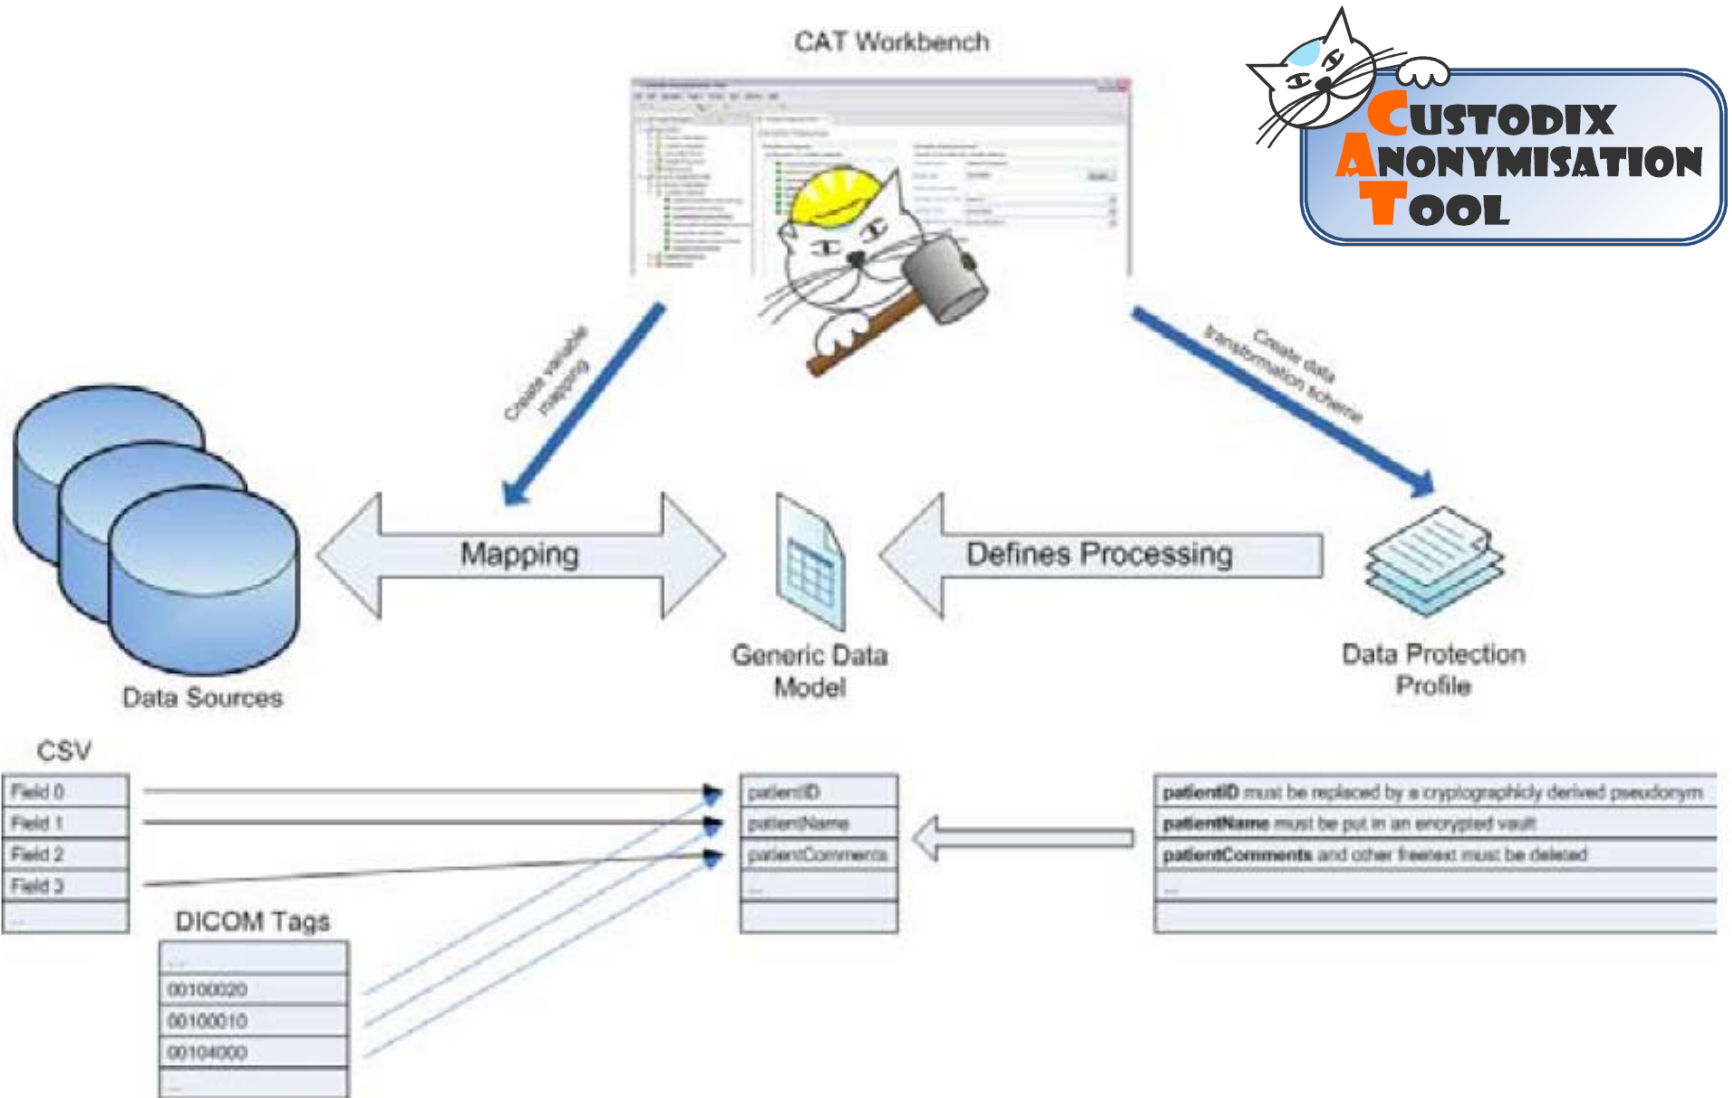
CAT Workbench

Custodix Anonymisation Tool

Create variable mapping

Create data transformation scheme

Mapping

Defines Processing

Data Sources

Generic Data Model

Data Protection Profile

CSV

| Field 0 |
|---|
| Field 1 |
| Field 2 |
| Field 3 |
| ... |

DICOM Tags

| ... |
|---|
| 00100020 |
| 00100010 |
| 00104000 |
| ... |

| patientID |
|---|
| patientName |
| patientComments |
| ... |
| |

| **patientID** must be replaced by a cryptographicly derived pseudonym |
|---|
| **patientName** must be put in an encrypted vault |
| **patientComments** and other freetext must be deleted |
| ... |
| |